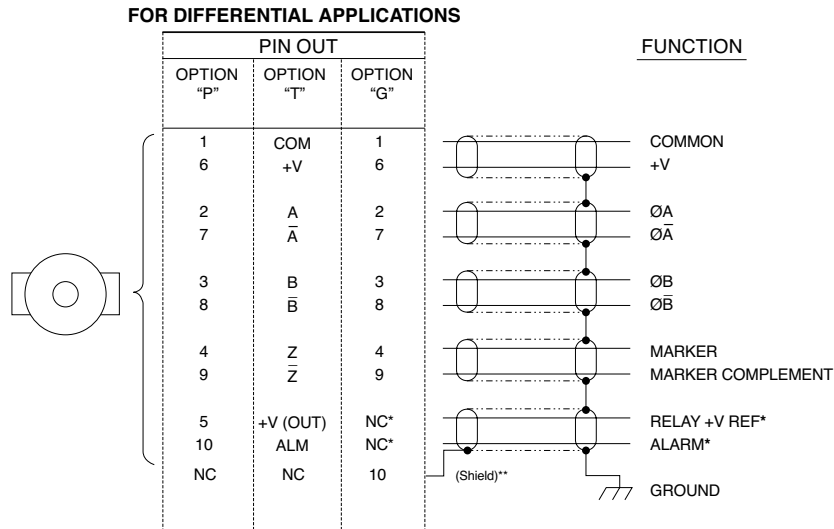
FOR DIFFERENTIAL APPLICATIONS

| PIN OUT | | | FUNCTION |
|---|---|---|---|
| OPTION "P" | OPTION "T" | OPTION "G" | |
| 1 | COM | 1 | COMMON |
| 6 | +V | 6 | +V |
| 2 | A | 2 | ØA |
| 7 | $\overline{A}$ | 7 | Ø$\overline{A}$ |
| 3 | B | 3 | ØB |
| 8 | $\overline{B}$ | 8 | Ø$\overline{B}$ |
| 4 | Z | 4 | MARKER |
| 9 | $\overline{Z}$ | 9 | MARKER COMPLEMENT |
| 5 | +V (OUT) | NC* | RELAY +V REF* |
| 10 | ALM | NC* | ALARM* |
| NC | NC | 10 | GROUND |

(Shield)**